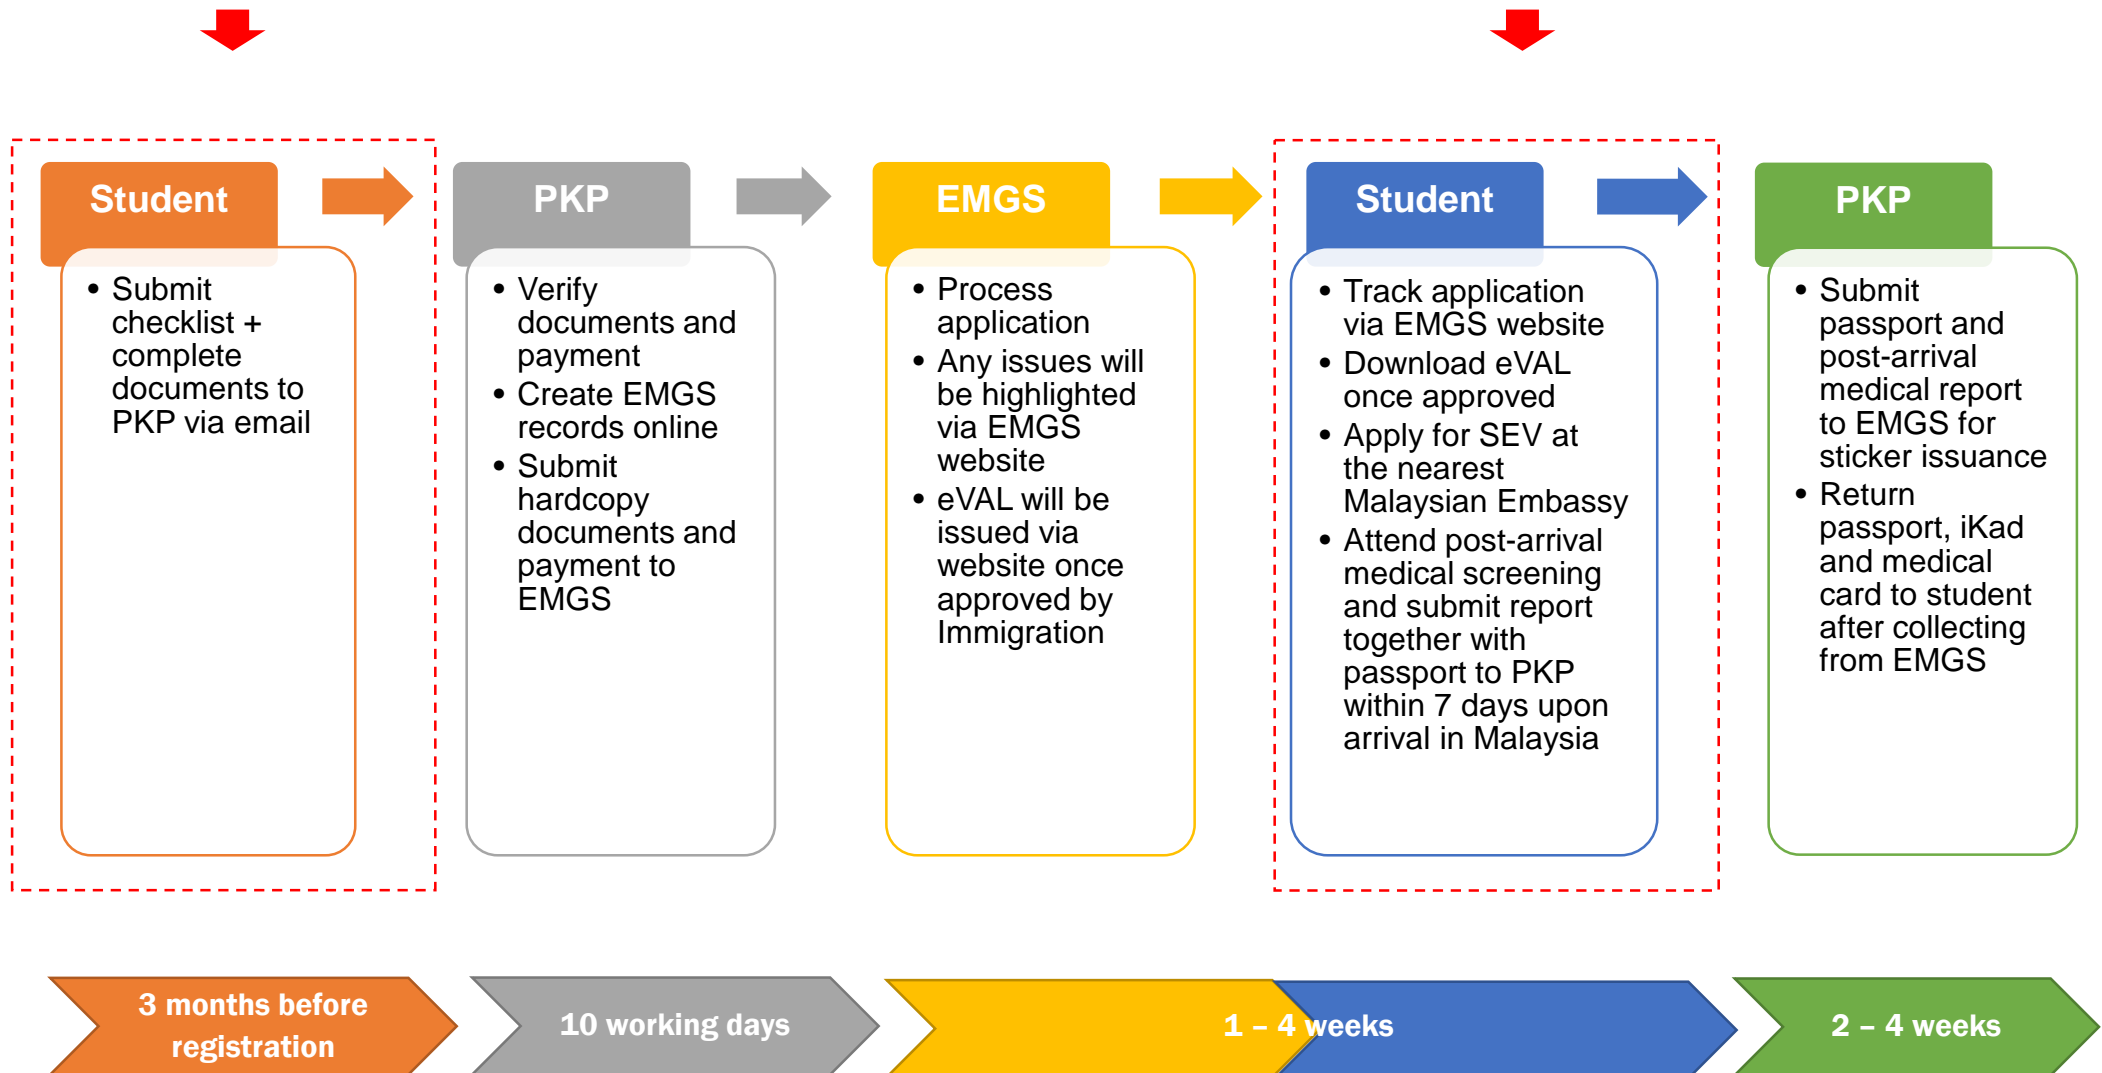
Student

• Submit checklist + complete documents to PKP via email

PKP

• Verify documents and payment
• Create EMGS records online
• Submit hardcopy documents and payment to EMGS

EMGS

• Process application
• Any issues will be highlighted via EMGS website
• eVAL will be issued via website once approved by Immigration

Student

• Track application via EMGS website
• Download eVAL once approved
• Apply for SEV at the nearest Malaysian Embassy
• Attend post-arrival medical screening and submit report together with passport to PKP within 7 days upon arrival in Malaysia

PKP

• Submit passport and post-arrival medical report to EMGS for sticker issuance
• Return passport, iKad and medical card to student after collecting from EMGS

3 months before registration

10 working days

1 – 4 weeks

2 – 4 weeks